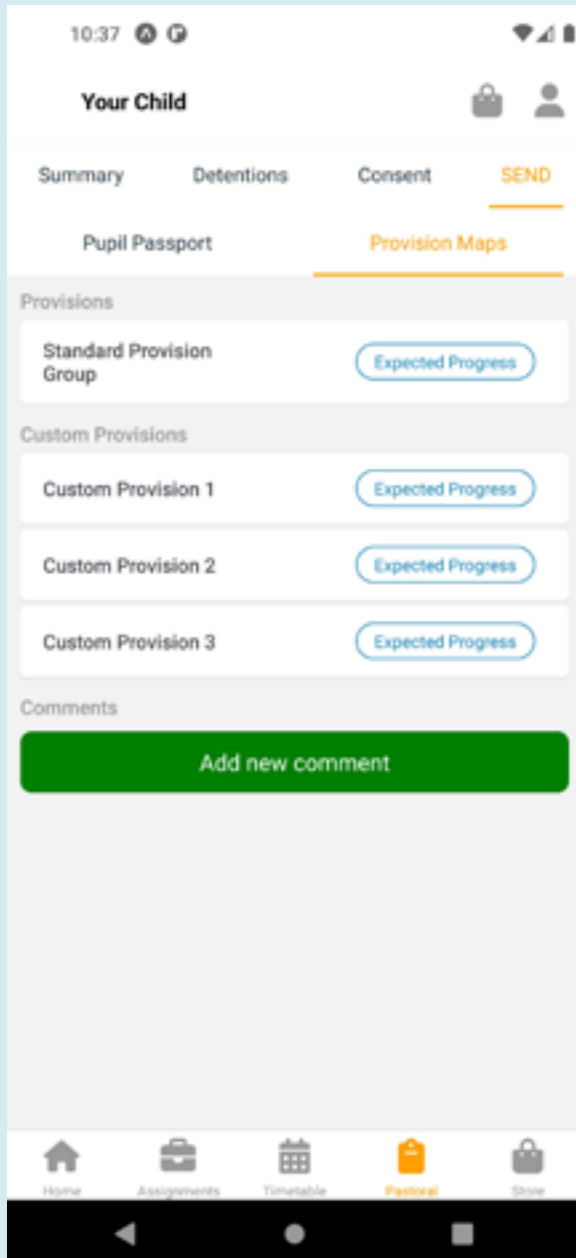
10:37

Your Child

Summary Detentions Consent SEND

Pupil Passport Provision Maps

Provisions

Standard Provision Group

Expected Progress

Custom Provisions

Custom Provision 1

Expected Progress

Custom Provision 2

Expected Progress

Custom Provision 3

Expected Progress

Comments

Add new comment

Home Assignments Timetable Pastoral Store